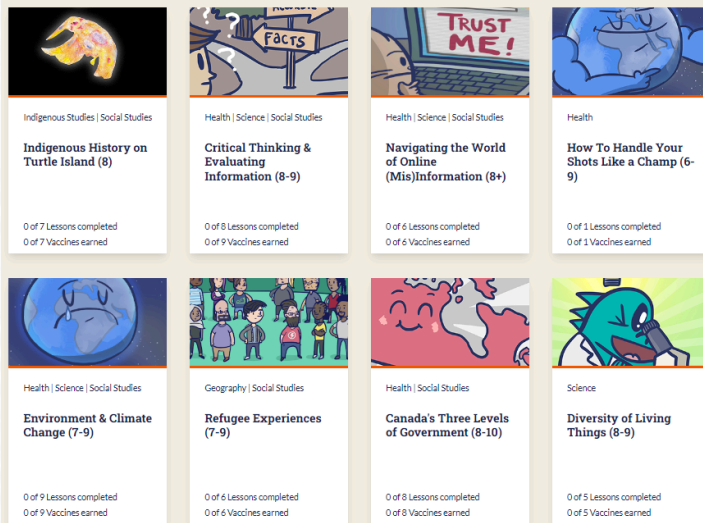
Indigenous Studies | Social Studies

Indigenous History on Turtle Island (8)

0 of 7 Lessons completed
0 of 7 Vaccines earned

FACTS

Health | Science | Social Studies

Critical Thinking & Evaluating Information (8-9)

0 of 8 Lessons completed
0 of 9 Vaccines earned

TRUST ME!

Health | Science | Social Studies

Navigating the World of Online (Mis)Information (8+)

0 of 6 Lessons completed
0 of 6 Vaccines earned

Health

How To Handle Your Shots Like a Champ (6-9)

0 of 1 Lessons completed
0 of 1 Vaccines earned

Health | Science | Social Studies

Environment & Climate Change (7-9)

0 of 9 Lessons completed
0 of 9 Vaccines earned

Geography | Social Studies

Refugee Experiences (7-9)

0 of 6 Lessons completed
0 of 6 Vaccines earned

Health | Social Studies

Canada's Three Levels of Government (8-10)

0 of 8 Lessons completed
0 of 8 Vaccines earned

Science

Diversity of Living Things (8-9)

0 of 5 Lessons completed
0 of 5 Vaccines earned